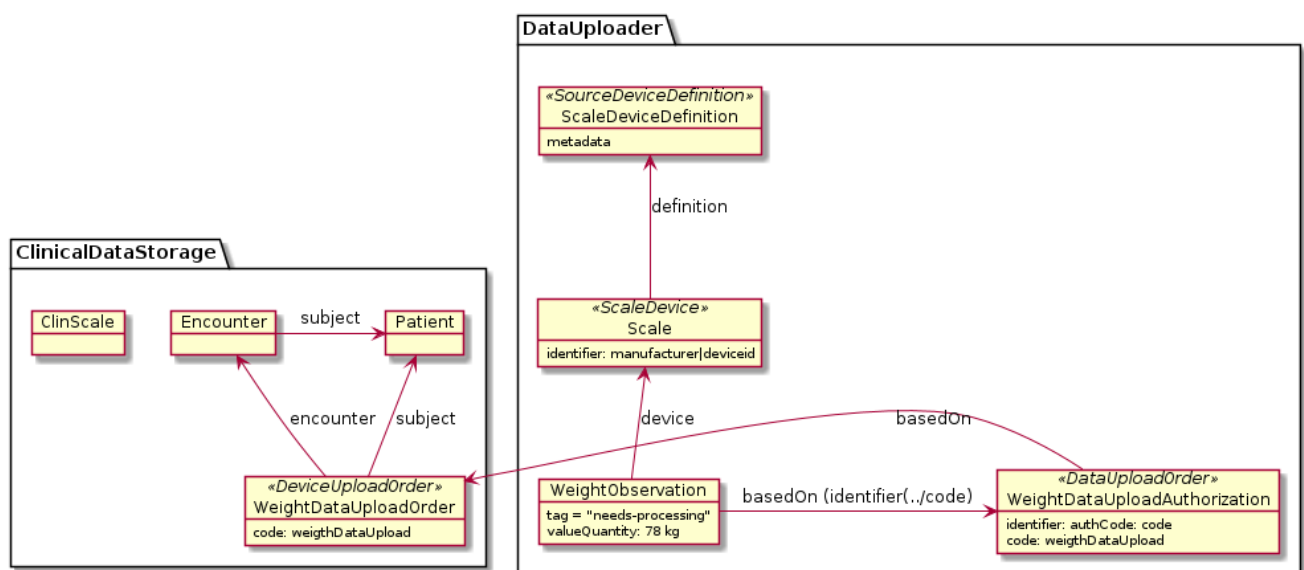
DataUploader

«SourceDeviceDefinition»
ScaleDeviceDefinition
metadata

definition

«ScaleDevice»
Scale
identifier: manufacturer|deviceid

device

WeightObservation
tag = "needs-processing"
valueQuantity: 78 kg

basedOn (identifier(../code)

«DataUploadOrder»
WeightDataUploadAuthorization
identifier: authCode: code
code: weigthDataUpload

basedOn

ClinicalDataStorage

ClinScale

Encounter

subject

Patient

encounter

subject

«DeviceUploadOrder»
WeightDataUploadOrder
code: weigthDataUpload